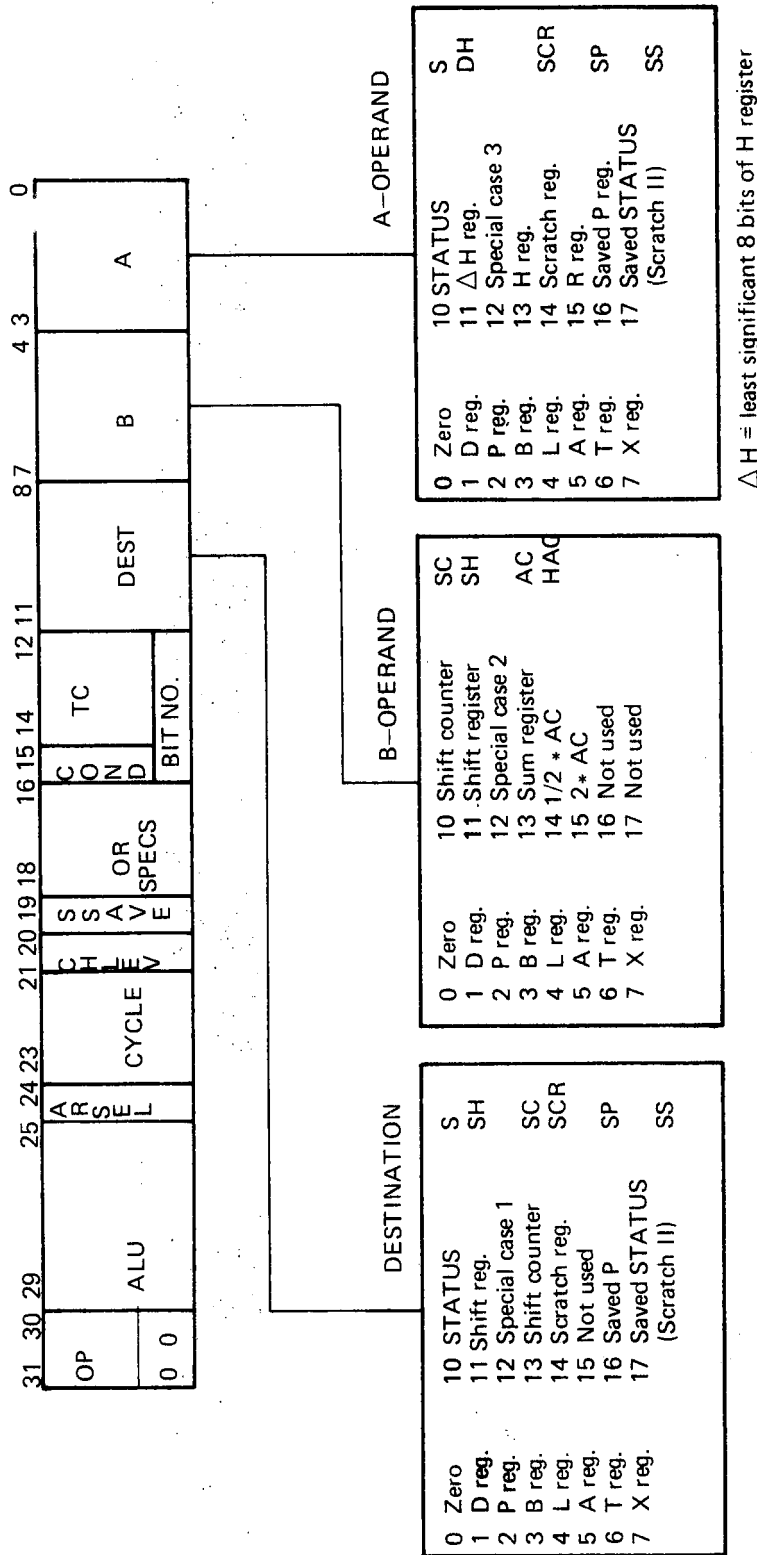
31 30 29 | 25 24 23 | 21 20 19 18 | 16 15 14 | 12 11 | 8 7 | 4 3 | 0

OP
0 0

ALU

ARSEL

CYCLE

CHLEV

SSAVE

OR SPECS

COND

TC

BIT NO.

DEST

B

A

DESTINATION

0 Zero
1 D reg.
2 P reg.
3 B reg.
4 L reg.
5 A reg.
6 T reg.
7 X reg.

10 STATUS S
11 Shift reg. SH
12 Special case 1
13 Shift counter SC
14 Scratch reg. SCR
15 Not used
16 Saved P SP
17 Saved STATUS SS
(Scratch II)

B–OPERAND

0 Zero
1 D reg.
2 P reg.
3 B reg.
4 L reg.
5 A reg.
6 T reg.
7 X reg.

10 Shift counter SC
11 Shift register SH
12 Special case 2
13 Sum register AC
14 1/2 * AC HAC
15 2 * AC
16 Not used
17 Not used

A–OPERAND

0 Zero
1 D reg.
2 P reg.
3 B reg.
4 L reg.
5 A reg.
6 T reg.
7 X reg.

10 STATUS S
11 $\Delta$H reg. DH
12 Special case 3
13 H reg.
14 Scratch reg. SCR
15 R reg.
16 Saved P reg. SP
17 Saved STATUS SS
(Scratch II)

$\Delta$H = least significant 8 bits of H register